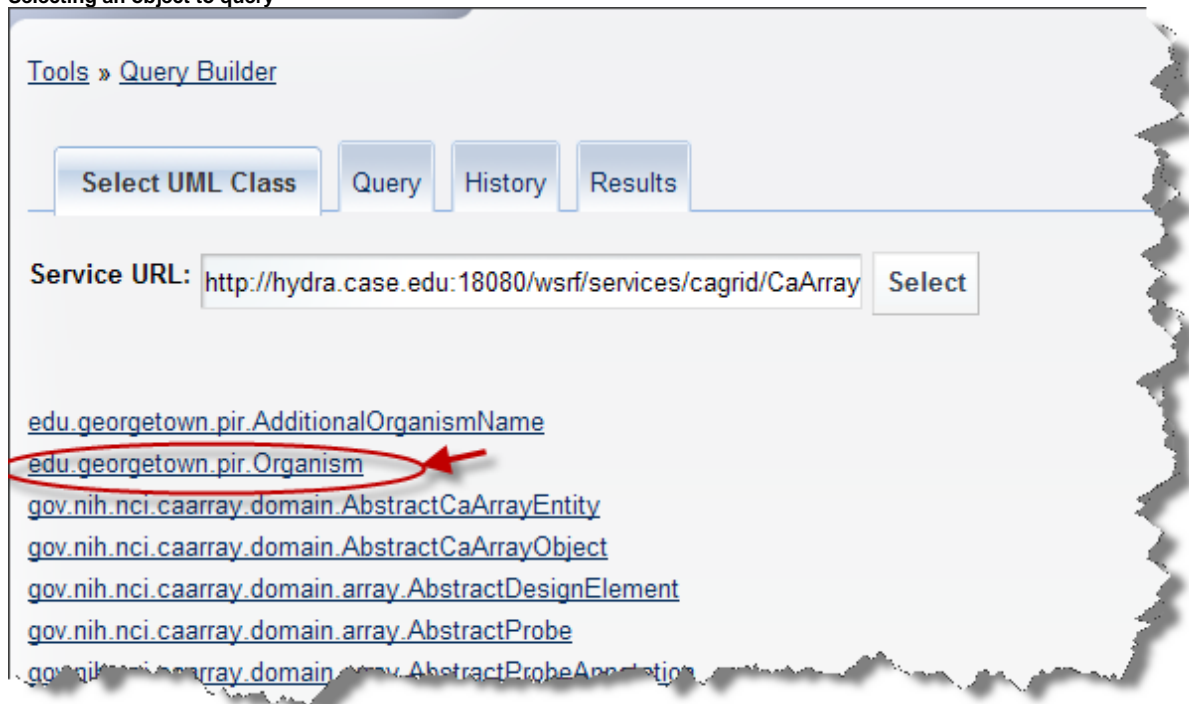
Selecting an object to query

Tools » Query Builder

Select UML Class
Query
History
Results

Service URL: http://hydra.case.edu:18080/wsrf/services/cagrid/CaArray
Select

edu.georgetown.pir.AdditionalOrganismName
edu.georgetown.pir.Organism
gov.nih.nci.caarray.domain.AbstractCaArrayEntity
gov.nih.nci.caarray.domain.AbstractCaArrayObject
gov.nih.nci.caarray.domain.array.AbstractDesignElement
gov.nih.nci.caarray.domain.array.AbstractProbe
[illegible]array.domain.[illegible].AbstractProbeAnn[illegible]